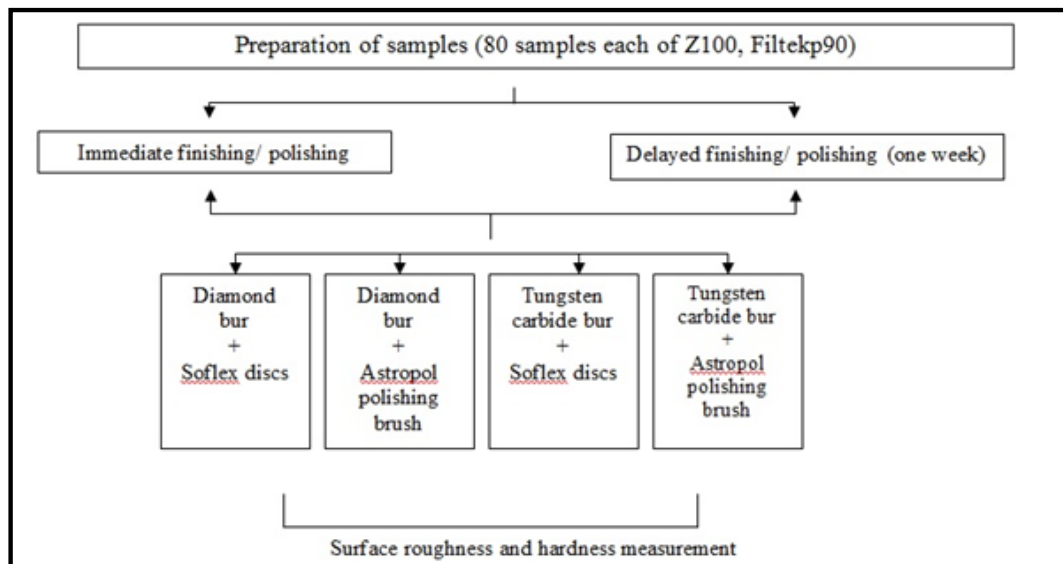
Preparation of samples (80 samples each of Z100, Filtekp90)

Immediate finishing/ polishing

Delayed finishing/ polishing (one week)

Diamond bur + Soflex discs

Diamond bur + Astropol polishing brush

Tungsten carbide bur + Soflex discs

Tungsten carbide bur + Astropol polishing brush

Surface roughness and hardness measurement